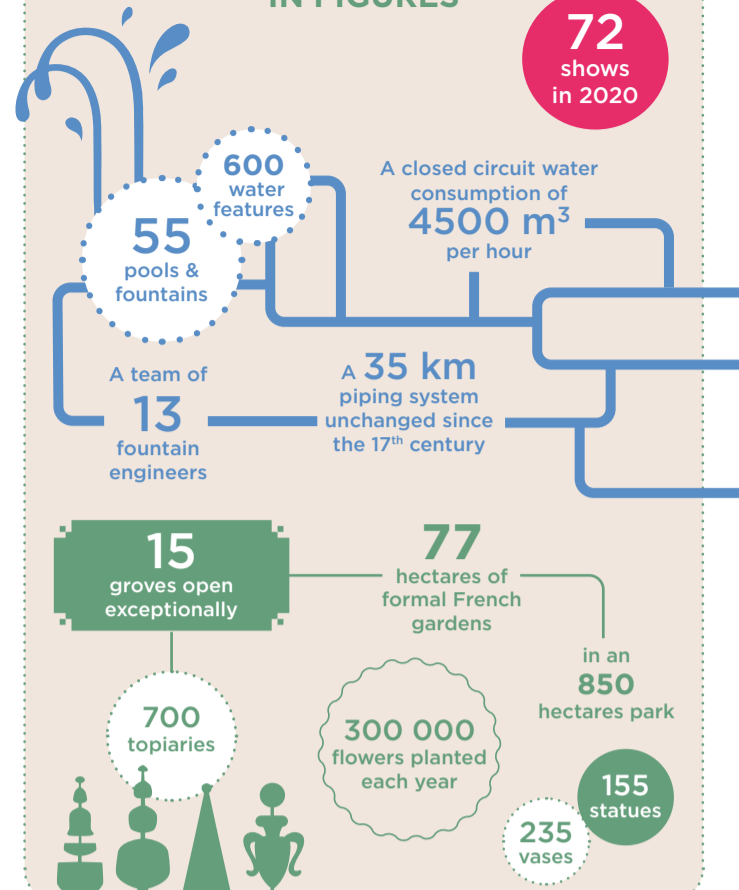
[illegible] FIGURES

72
shows
in 2020

600
water
features

55
pools &
fountains

A closed circuit water consumption of
4500 m$^3$
per hour

A team of
13
fountain
engineers

A 35 km
piping system
unchanged since
the 17$^{th}$ century

15
groves open
exceptionally

77
hectares of
formal French
gardens

in an
850
hectares park

700
topiaries

300 000
flowers planted
each year

155
statues

235
vases